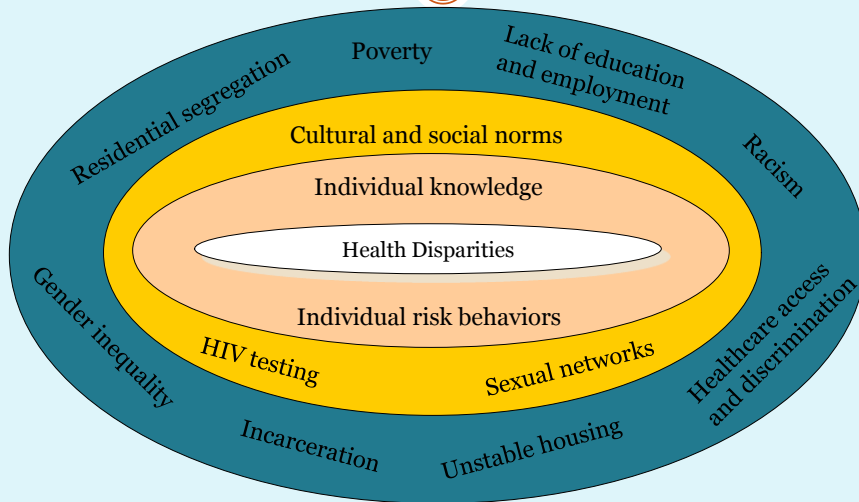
Residential segregation
Poverty
Lack of education and employment
Racism
Cultural and social norms
Individual knowledge
Health Disparities
Individual risk behaviors
HIV testing
Sexual networks
Gender inequality
Healthcare access and discrimination
Incarceration
Unstable housing